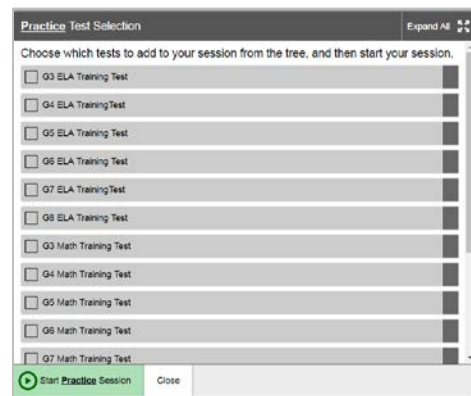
Practice Test Selection

Expand All

Choose which tests to add to your session from the tree, and then start your session.

G3 ELA Training Test

G4 ELA TrainingTest

G5 ELA Training Test

G6 ELA Training Test

G7 ELA TrainingTest

G8 ELA Training Test

G3 Math Training Test

G4 Math Training Test

G5 Math Training Test

G6 Math Training Test

G7 Math Training Test

Start Practice Session

Close